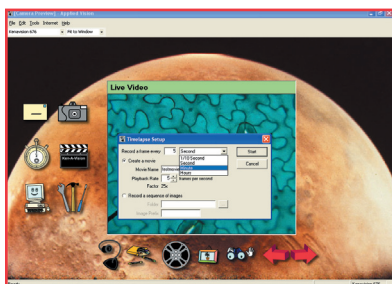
[Camera Preview] - Applied Vision

File Edit Tools Internet Help

Emmavision 676

Fit to Window

Live Video

Timelapse Setup

Record a frame every 5 Second

1/10 Second
Second
Minute
Hours
frames per second

Start

Cancel

Create a movie

Movie Name

Playback Rate

Factor 25x

Record a sequence of images

Folder

Image Prefix

Ready